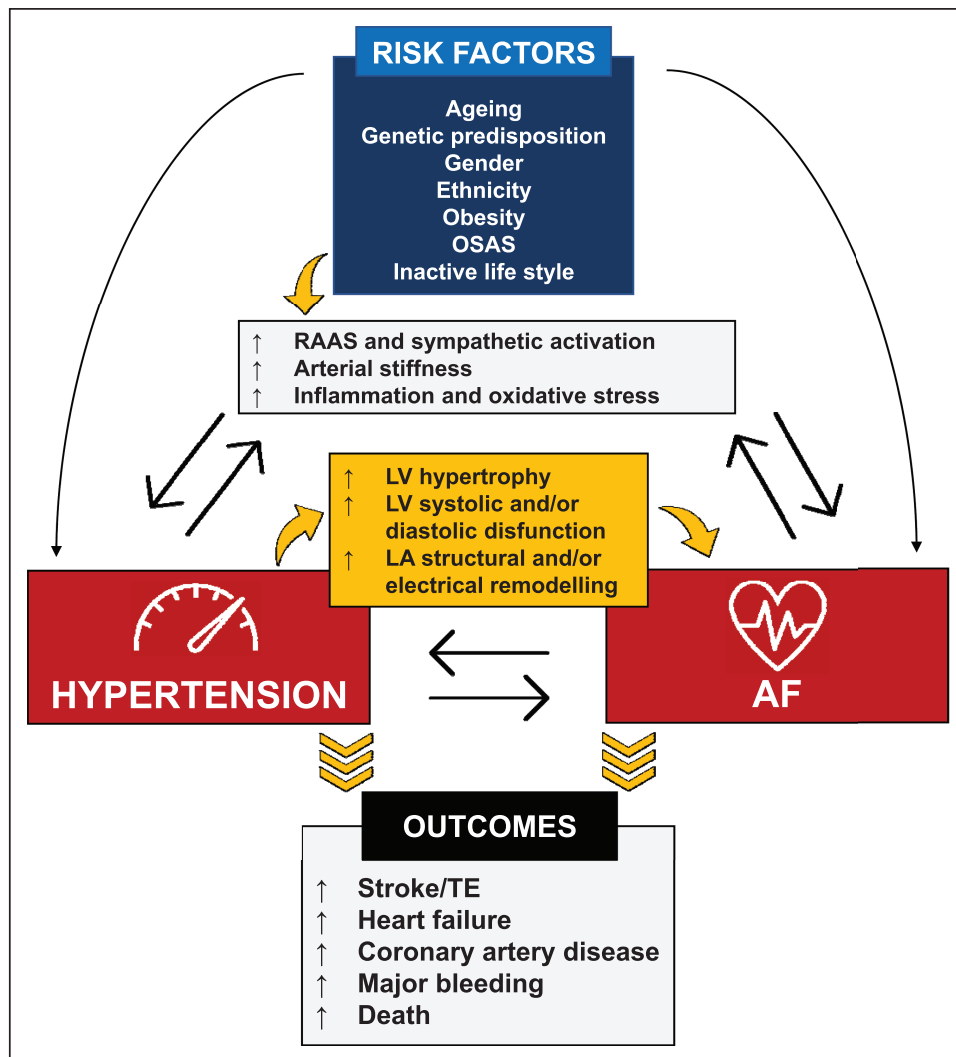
RISK FACTORS

Ageing
Genetic predisposition
Gender
Ethnicity
Obesity
OSAS
Inactive life style

↑ RAAS and sympathetic activation
↑ Arterial stiffness
↑ Inflammation and oxidative stress

↑ LV hypertrophy
↑ LV systolic and/or diastolic disfunction
↑ LA structural and/or electrical remodelling

HYPERTENSION

AF

OUTCOMES

↑ Stroke/TE
↑ Heart failure
↑ Coronary artery disease
↑ Major bleeding
↑ Death